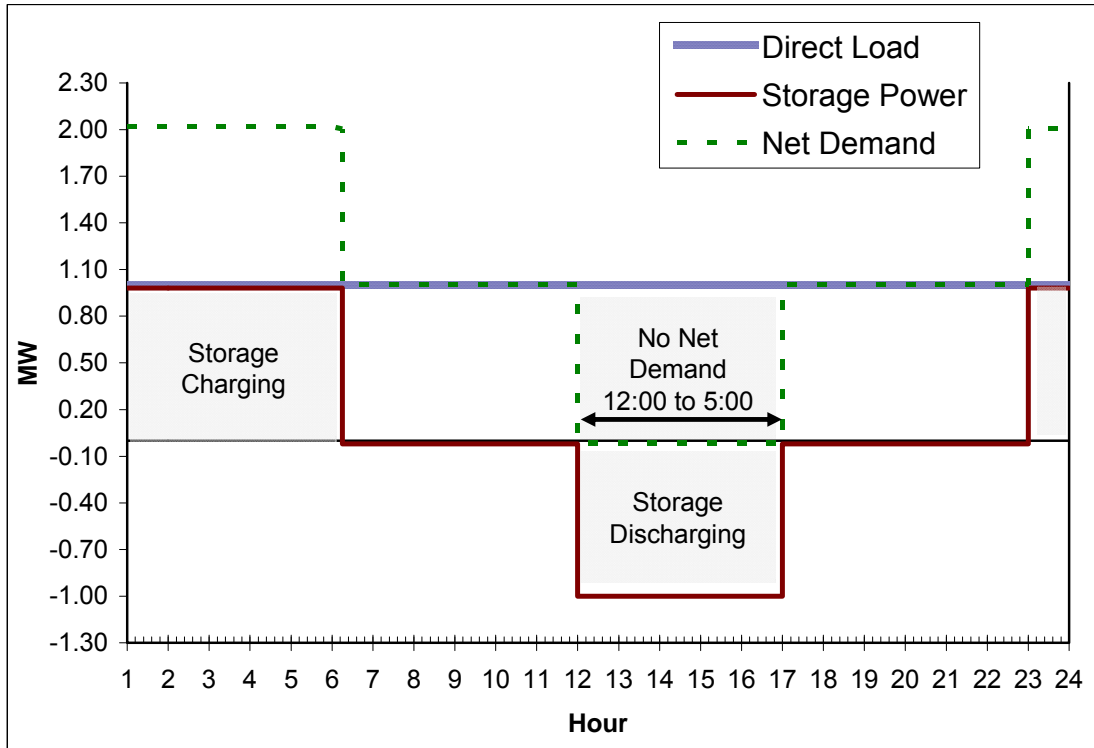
Direct Load
Storage Power
Net Demand

2.30
2.00
1.70
1.40
1.10
0.80
0.50
0.20
-0.10
-0.40
-0.70
-1.00
-1.30

MW

Storage Charging

No Net Demand 12:00 to 5:00

Storage Discharging

1 2 3 4 5 6 7 8 9 10 11 12 13 14 15 16 17 18 19 20 21 22 23 24

Hour